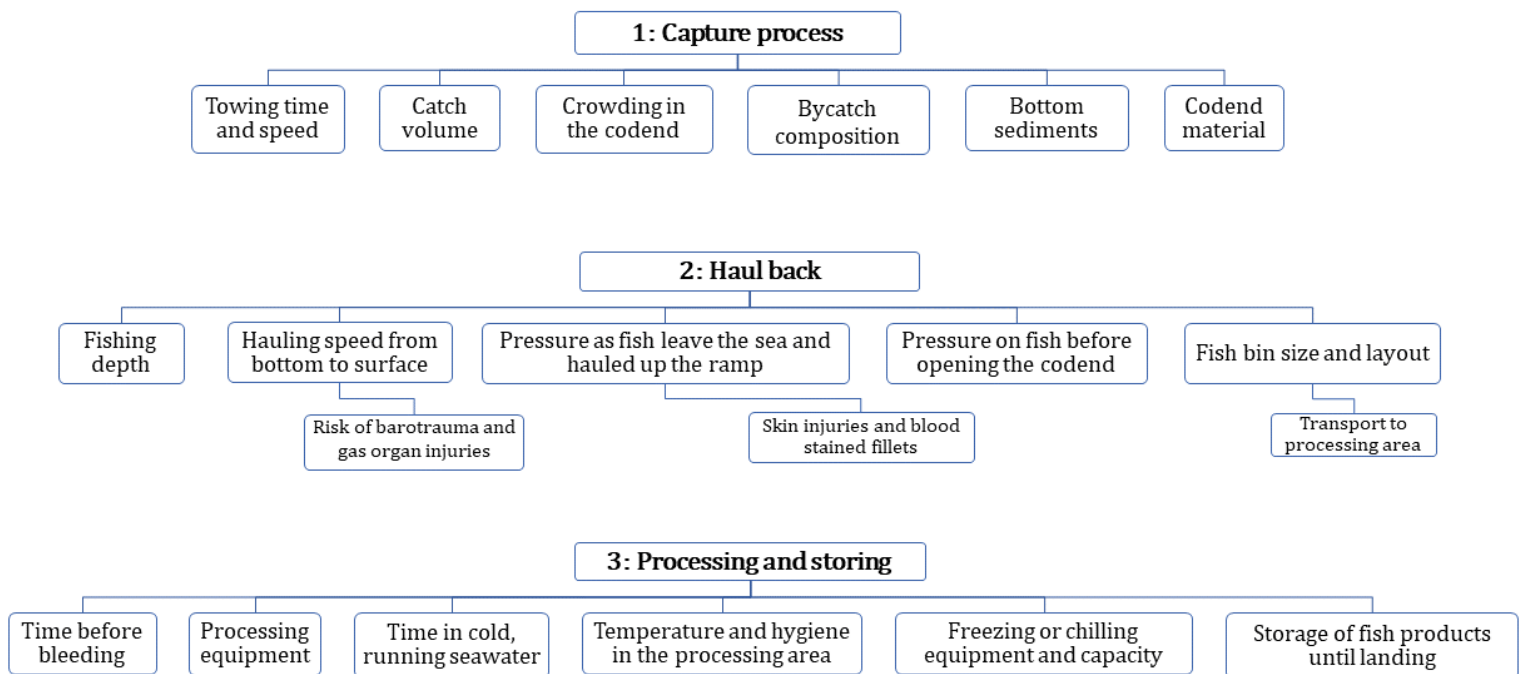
1: Capture process

Towing time and speed

Catch volume

Crowding in the codend

Bycatch composition

Bottom sediments

Codend material

2: Haul back

Fishing depth

Hauling speed from bottom to surface

Risk of barotrauma and gas organ injuries

Pressure as fish leave the sea and hauled up the ramp

Skin injuries and blood stained fillets

Pressure on fish before opening the codend

Fish bin size and layout

Transport to processing area

3: Processing and storing

Time before bleeding

Processing equipment

Time in cold, running seawater

Temperature and hygiene in the processing area

Freezing or chilling equipment and capacity

Storage of fish products until landing